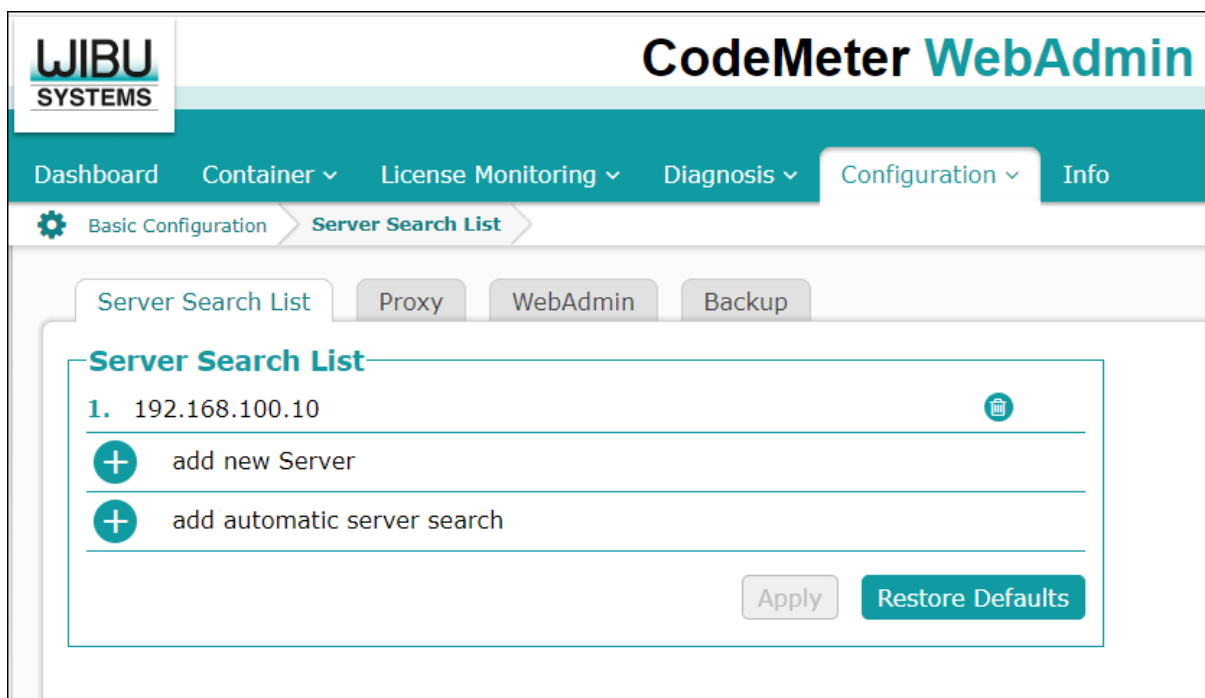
WIBU SYSTEMS

CodeMeter WebAdmin

Dashboard Container License Monitoring Diagnosis Configuration Info

Basic Configuration Server Search List

Server Search List Proxy WebAdmin Backup

Server Search List

1. 192.168.100.10

add new Server

add automatic server search

Apply Restore Defaults